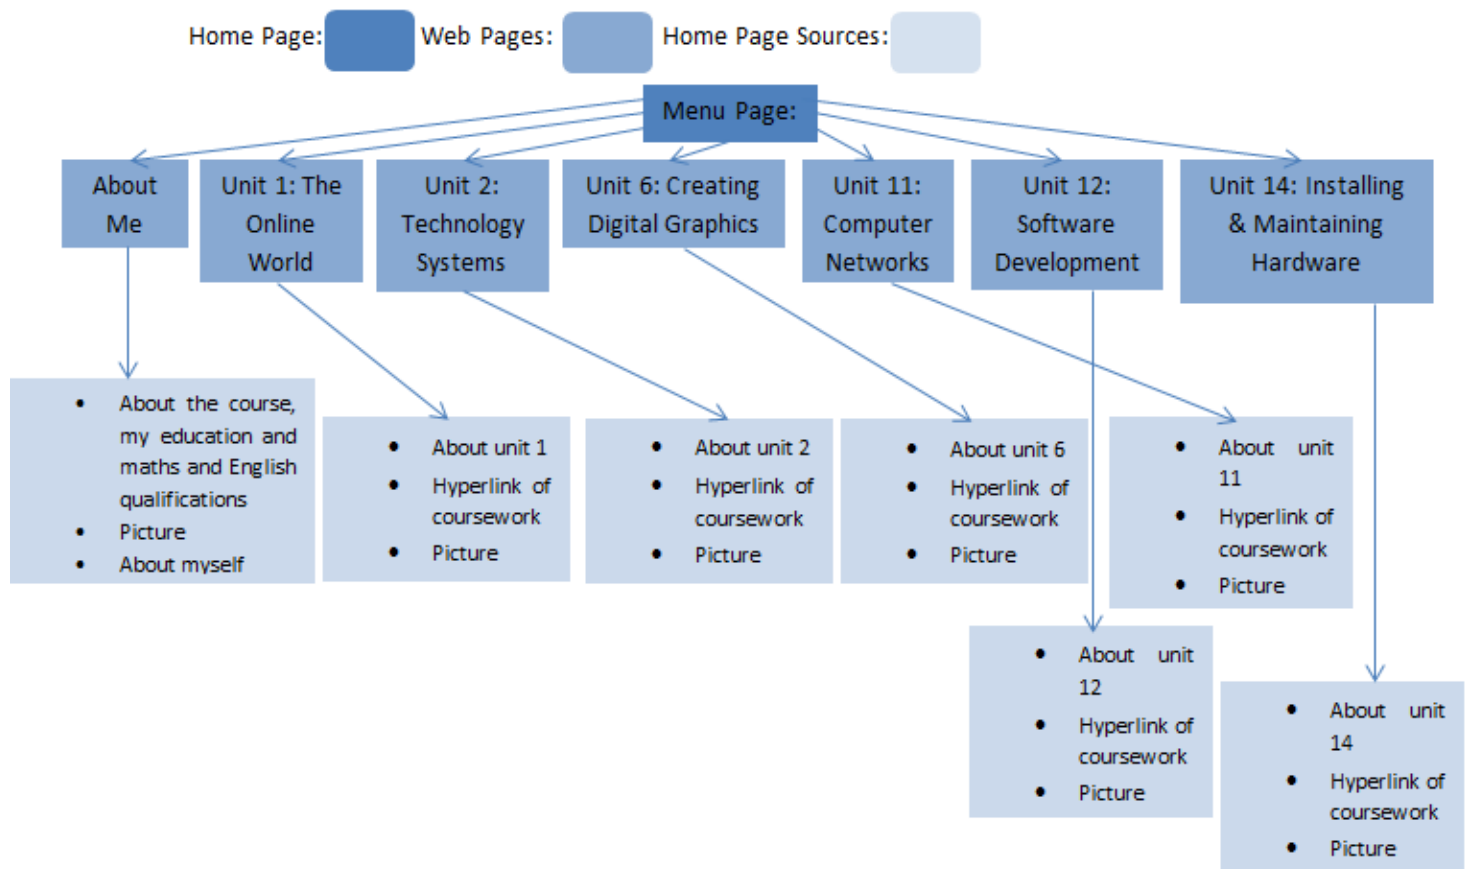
Home Page: Web Pages: Home Page Sources:

Menu Page:

About Me

Unit 1: The Online World

Unit 2: Technology Systems

Unit 6: Creating Digital Graphics

Unit 11: Computer Networks

Unit 12: Software Development

Unit 14: Installing & Maintaining Hardware

- About the course, my education and maths and English qualifications
- Picture
- About myself

- About unit 1
- Hyperlink of coursework
- Picture

- About unit 2
- Hyperlink of coursework
- Picture

- About unit 6
- Hyperlink of coursework
- Picture

- About unit 11
- Hyperlink of coursework
- Picture

- About unit 12
- Hyperlink of coursework
- Picture

- About unit 14
- Hyperlink of coursework
- Picture